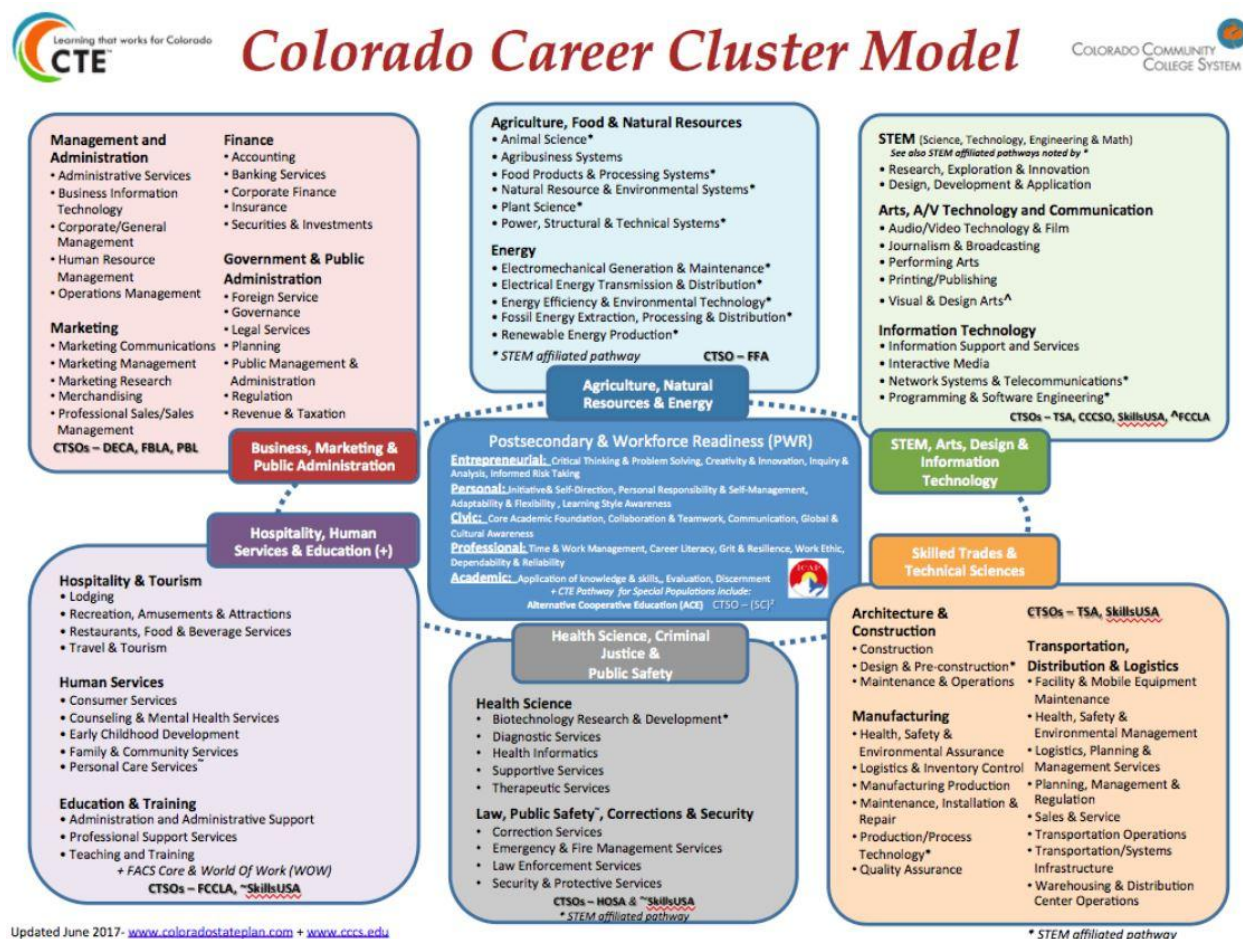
Learning that works for Colorado
CTE

Colorado Career Cluster Model

COLORADO COMMUNITY COLLEGE SYSTEM

Management and Administration
• Administrative Services
• Business Information Technology
• Corporate/General Management
• Human Resource Management
• Operations Management

Marketing
• Marketing Communications
• Marketing Management
• Marketing Research
• Merchandising
• Professional Sales/Sales Management

CTSOs – DECA, FBLA, PBL

Finance
• Accounting
• Banking Services
• Corporate Finance
• Insurance
• Securities & Investments

Government & Public Administration
• Foreign Service
• Governance
• Legal Services
• Planning
• Public Management & Administration
• Regulation
• Revenue & Taxation

Business, Marketing & Public Administration

Agriculture, Food & Natural Resources
• Animal Science*
• Agribusiness Systems
• Food Products & Processing Systems*
• Natural Resource & Environmental Systems*
• Plant Science*
• Power, Structural & Technical Systems*

Energy
• Electromechanical Generation & Maintenance*
• Electrical Energy Transmission & Distribution*
• Energy Efficiency & Environmental Technology*
• Fossil Energy Extraction, Processing & Distribution*
• Renewable Energy Production*

* STEM affiliated pathway CTSO – FFA

Agriculture, Natural Resources & Energy

STEM (Science, Technology, Engineering & Math)
See also STEM affiliated pathways noted by *
• Research, Exploration & Innovation
• Design, Development & Application

Arts, A/V Technology and Communication
• Audio/Video Technology & Film
• Journalism & Broadcasting
• Performing Arts
• Printing/Publishing
• Visual & Design Arts^

Information Technology
• Information Support and Services
• Interactive Media
• Network Systems & Telecommunications*
• Programming & Software Engineering*

CTSOs – TSA, CCCSO, SkillsUSA, ^FCCLA

STEM, Arts, Design & Information Technology

Postsecondary & Workforce Readiness (PWR)
Entrepreneurial: Critical Thinking & Problem Solving, Creativity & Innovation, Inquiry & Analysis, Informed Risk Taking
Personal: Initiative& Self-Direction, Personal Responsibility & Self-Management, Adaptability & Flexibility , Learning Style Awareness
Civic: Core Academic Foundation, Collaboration & Teamwork, Communication, Global & Cultural Awareness
Professional: Time & Work Management, Career Literacy, Grit & Resilience, Work Ethic, Dependability & Reliability
Academic: Application of knowledge & skills,, Evaluation, Discernment
+ CTE Pathway for Special Populations include:
Alternative Cooperative Education (ACE) CTSO – (SC)²

Hospitality, Human Services & Education (+)

Hospitality & Tourism
• Lodging
• Recreation, Amusements & Attractions
• Restaurants, Food & Beverage Services
• Travel & Tourism

Human Services
• Consumer Services
• Counseling & Mental Health Services
• Early Childhood Development
• Family & Community Services
• Personal Care Services~

Education & Training
• Administration and Administrative Support
• Professional Support Services
• Teaching and Training
+ FACS Core & World Of Work (WOW)
CTSOs – FCCLA, ~SkillsUSA

Health Science, Criminal Justice & Public Safety

Health Science
• Biotechnology Research & Development*
• Diagnostic Services
• Health Informatics
• Supportive Services
• Therapeutic Services

Law, Public Safety~, Corrections & Security
• Correction Services
• Emergency & Fire Management Services
• Law Enforcement Services
• Security & Protective Services

CTSOs – HOSA & ~SkillsUSA
* STEM affiliated pathway

Skilled Trades & Technical Sciences

Architecture & Construction
• Construction
• Design & Pre-construction*
• Maintenance & Operations

Manufacturing
• Health, Safety & Environmental Assurance
• Logistics & Inventory Control
• Manufacturing Production
• Maintenance, Installation & Repair
• Production/Process Technology*
• Quality Assurance

CTSOs – TSA, SkillsUSA

Transportation, Distribution & Logistics
• Facility & Mobile Equipment Maintenance
• Health, Safety & Environmental Management
• Logistics, Planning & Management Services
• Planning, Management & Regulation
• Sales & Service
• Transportation Operations
• Transportation/Systems Infrastructure
• Warehousing & Distribution Center Operations

Updated June 2017- www.coloradostateplan.com + www.cccs.edu

* STEM affiliated pathway